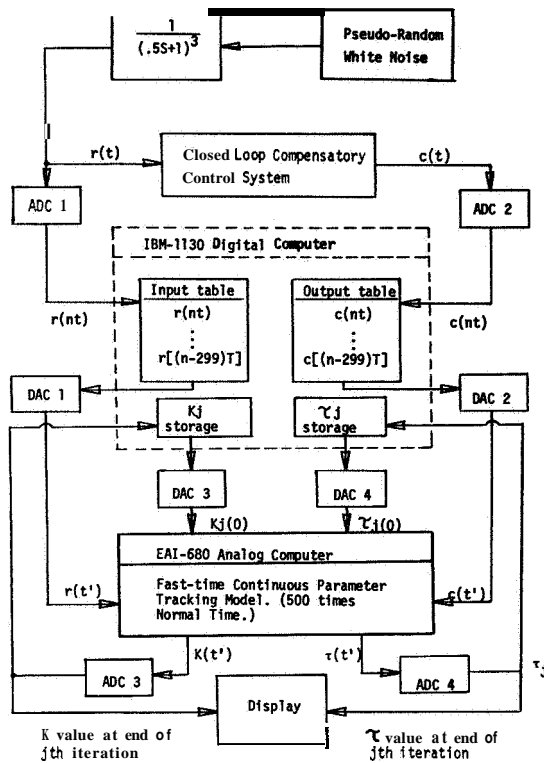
$\frac{1}{(.5S+1)^3}$

Pseudo-Random White Noise

r(t)

Closed Loop Compensatory Control System

c(t)

ADC 1

ADC 2

IBM-1130 Digital Computer

Input table
r(nt)
⋮
r[(n-299)T]

Output table
c(nt)
⋮
c[(n-299)T]

r(nt)

c(nt)

DAC 1

Kj storage

$\tau$j storage

DAC 2

DAC 3

DAC 4

Kj(0)

$\tau_j(0)$

EAI-680 Analog Computer

Fast-time Continuous Parameter Tracking Model. (500 times Normal Time.)

r(t')

c(t')

K(t')

$\tau$(t')

ADC 3

ADC 4

$\tau_j$

Display

K value at end of jth iteration

$\tau$ value at end of jth iteration